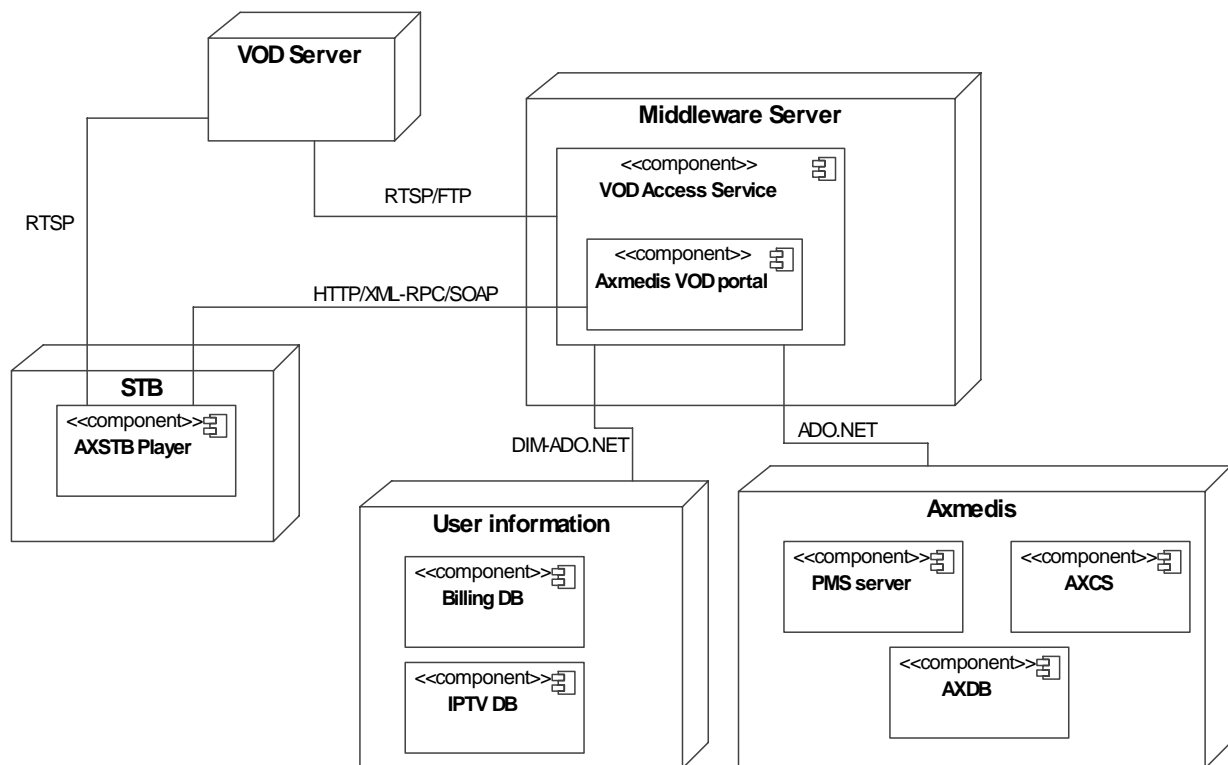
VOD Server

Middleware Server

<<component>>
VOD Access Service

RTSP/FTP

RTSP

<<component>>
Axmedis VOD portal

HTTP/XML-RPC/SOAP

STB

<<component>>
AXSTB Player

DIM-ADO.NET

ADO.NET

User information

<<component>>
Billing DB

<<component>>
IPTV DB

Axmedis

<<component>>
PMS server

<<component>>
AXCS

<<component>>
AXDB